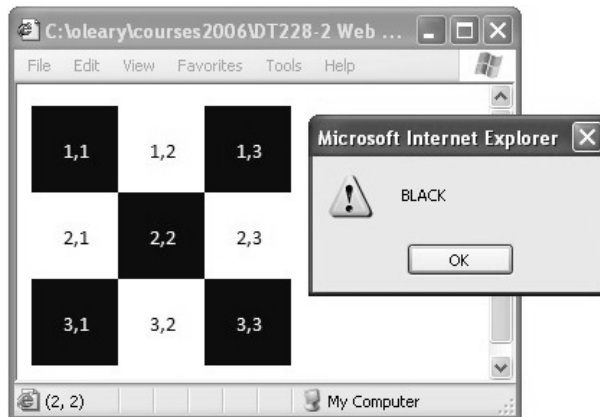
C:\oleary\courses2006\DT228-2 Web ...

File Edit View Favorites Tools Help

| 1,1 | 1,2 | 1,3 |
|---|---|---|
| 2,1 | 2,2 | 2,3 |
| 3,1 | 3,2 | 3,3 |

Microsoft Internet Explorer

BLACK

OK

(2, 2)

My Computer